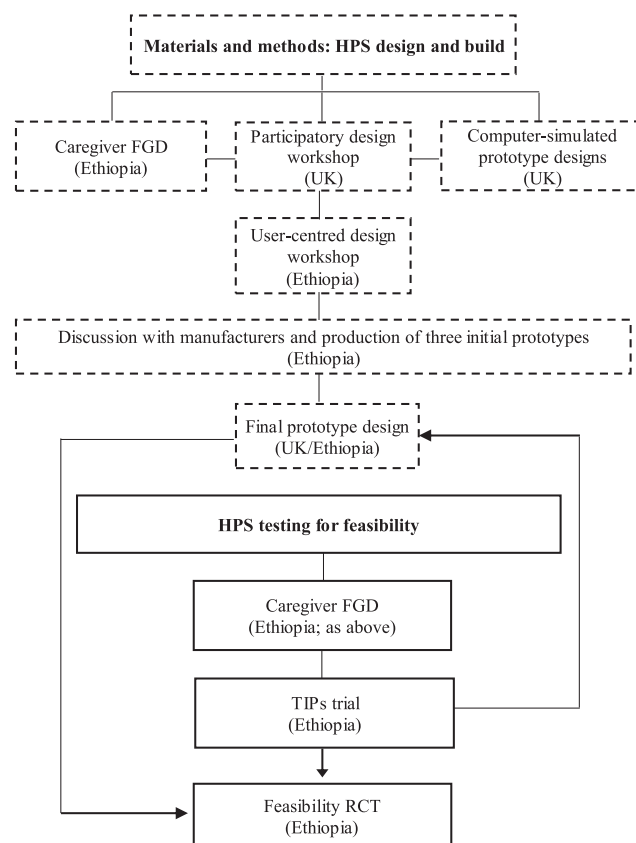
Materials and methods: HPS design and build

Caregiver FGD (Ethiopia)

Participatory design workshop (UK)

Computer-simulated prototype designs (UK)

User-centred design workshop (Ethiopia)

Discussion with manufacturers and production of three initial prototypes (Ethiopia)

Final prototype design (UK/Ethiopia)

HPS testing for feasibility

Caregiver FGD (Ethiopia; as above)

TIPs trial (Ethiopia)

Feasibility RCT (Ethiopia)